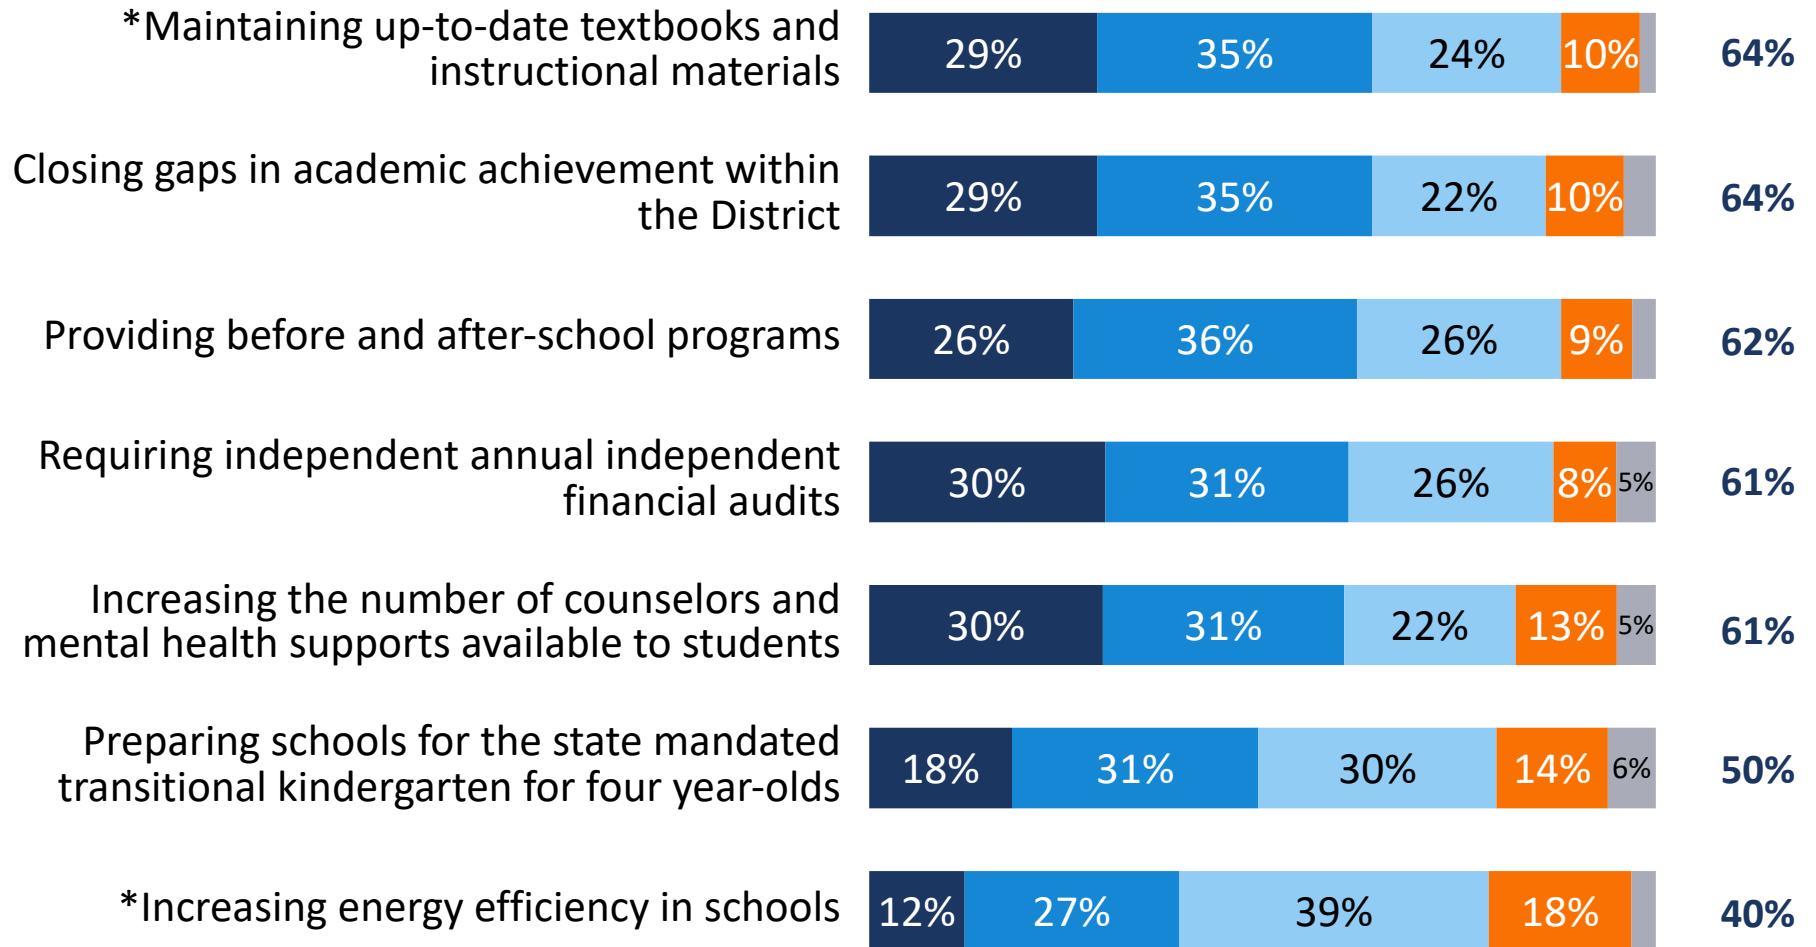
| | | | | | | |
|---|---|---|---|---|---|---|
| *Maintaining up-to-date textbooks and instructional materials | 29% | 35% | 24% | 10% | | 64% |
| Closing gaps in academic achievement within the District | 29% | 35% | 22% | 10% | | 64% |
| Providing before and after-school programs | 26% | 36% | 26% | 9% | | 62% |
| Requiring independent annual independent financial audits | 30% | 31% | 26% | 8% | 5% | 61% |
| Increasing the number of counselors and mental health supports available to students | 30% | 31% | 22% | 13% | 5% | 61% |
| Preparing schools for the state mandated transitional kindergarten for four year-olds | 18% | 31% | 30% | 14% | 6% | 50% |
| *Increasing energy efficiency in schools | 12% | 27% | 39% | 18% | | 40% |